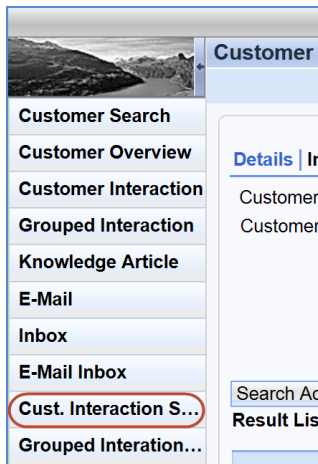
Customer

Customer Search
Customer Overview
Customer Interaction
Grouped Interaction
Knowledge Article
E-Mail
Inbox
E-Mail Inbox
Cust. Interaction S...
Grouped Interation...

Details | In

Customer
Customer

Search Ac
Result Lis